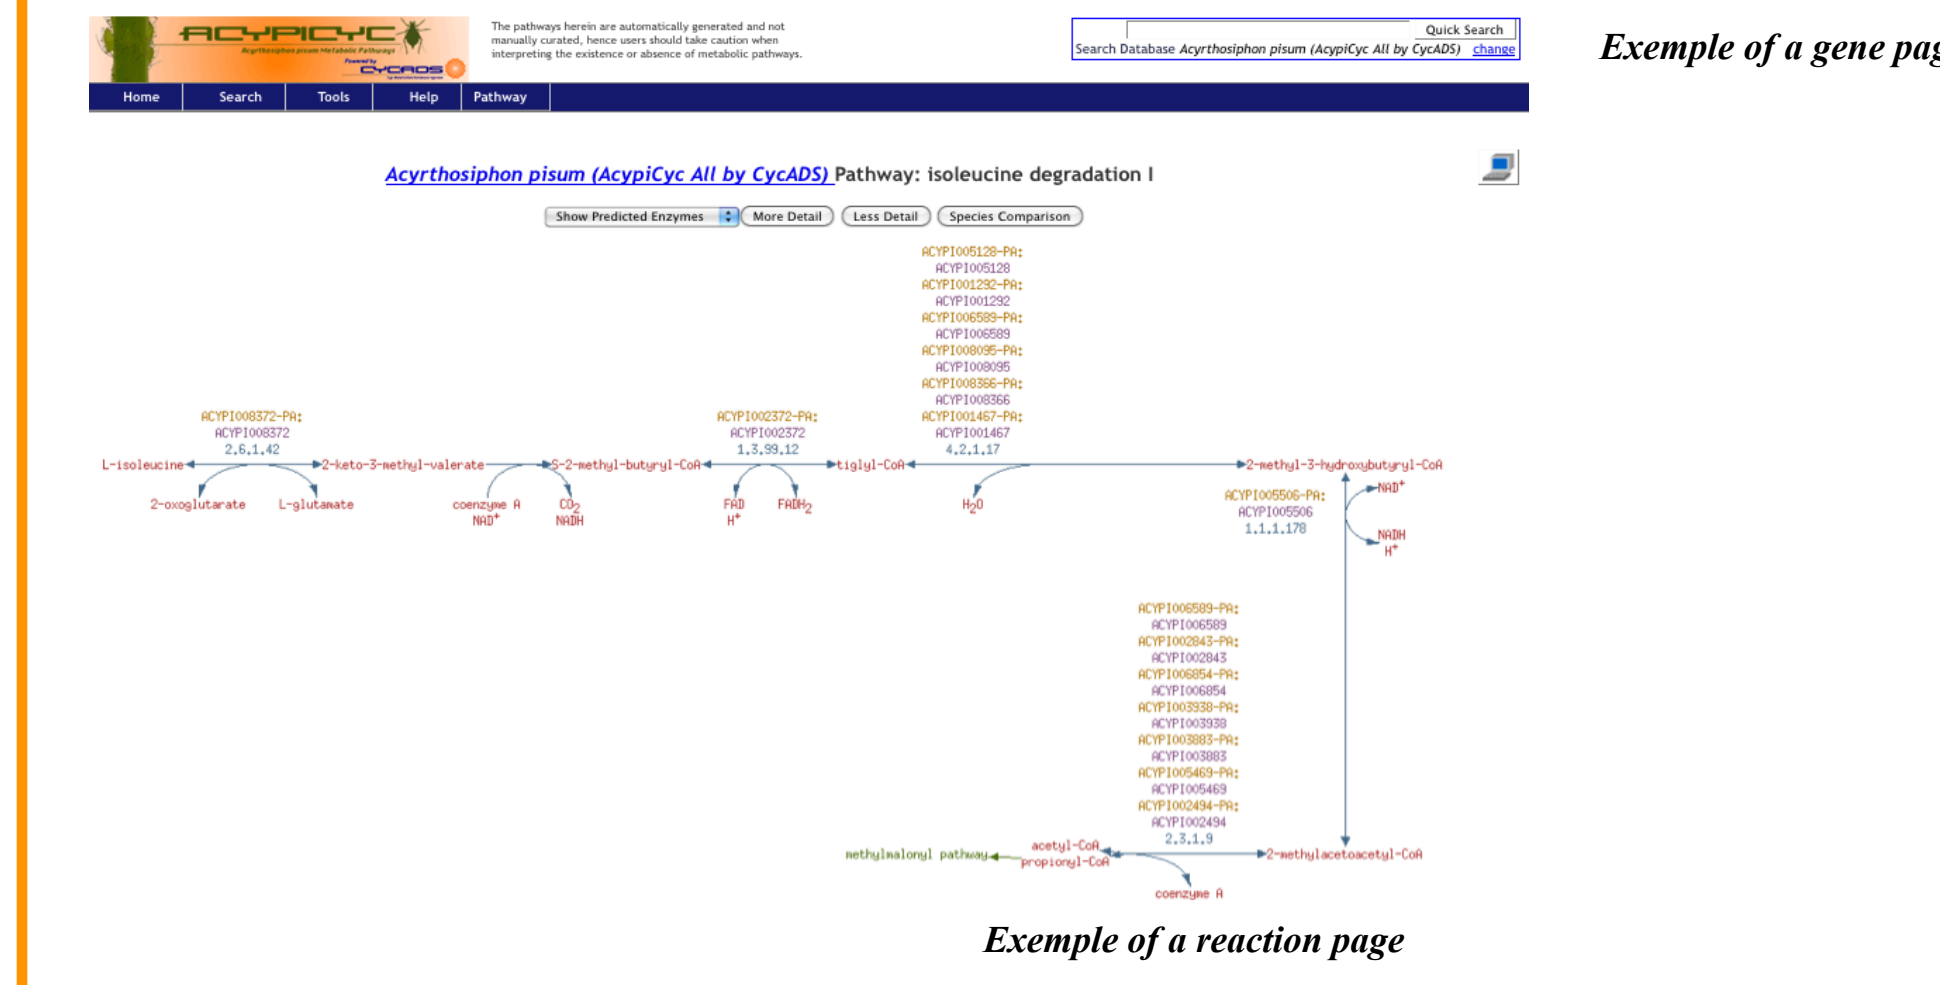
ACYPICYC
Acyrthosiphon pisum Metabolic Pathways
Powered by CYCADS

The pathways herein are automatically generated and not manually curated, hence users should take caution when interpreting the existence or absence of metabolic pathways.

Quick Search
Search Database Acyrthosiphon pisum (AcypiCyc All by CycADS) change

Exemple of a gene pag

Home | Search | Tools | Help | Pathway

Acyrthosiphon pisum (AcypiCyc All by CycADS) Pathway: isoleucine degradation I

Show Predicted Enzymes | More Detail | Less Detail | Species Comparison

ACYPI008372-PA:
ACYPI008372
2.6.1.42

L-isoleucine
2-oxoglutarate
L-glutamate
2-keto-3-methyl-valerate
coenzyme A
NAD$^+$
CO$_2$
NADH
S-2-methyl-butyryl-CoA

ACYPI002372-PA:
ACYPI002372
1.3.99.12

FAD
H$^+$
FADH$_2$
tiglyl-CoA

ACYPI005128-PA:
ACYPI005128
ACYPI001292-PA:
ACYPI001292
ACYPI006589-PA:
ACYPI006589
ACYPI008095-PA:
ACYPI008095
ACYPI008366-PA:
ACYPI008366
ACYPI001467-PA:
ACYPI001467
4.2.1.17

H$_2$O
2-methyl-3-hydroxybutyryl-CoA

ACYPI005506-PA:
ACYPI005506
1.1.1.178

NAD$^+$
NADH
H$^+$

ACYPI006589-PA:
ACYPI006589
ACYPI002843-PA:
ACYPI002843
ACYPI006854-PA:
ACYPI006854
ACYPI003938-PA:
ACYPI003938
ACYPI003883-PA:
ACYPI003883
ACYPI005469-PA:
ACYPI005469
ACYPI002494-PA:
ACYPI002494
2.3.1.9

methylmalonyl pathway
acetyl-CoA
propionyl-CoA
coenzyme A
2-methylacetoacetyl-CoA

Exemple of a reaction page